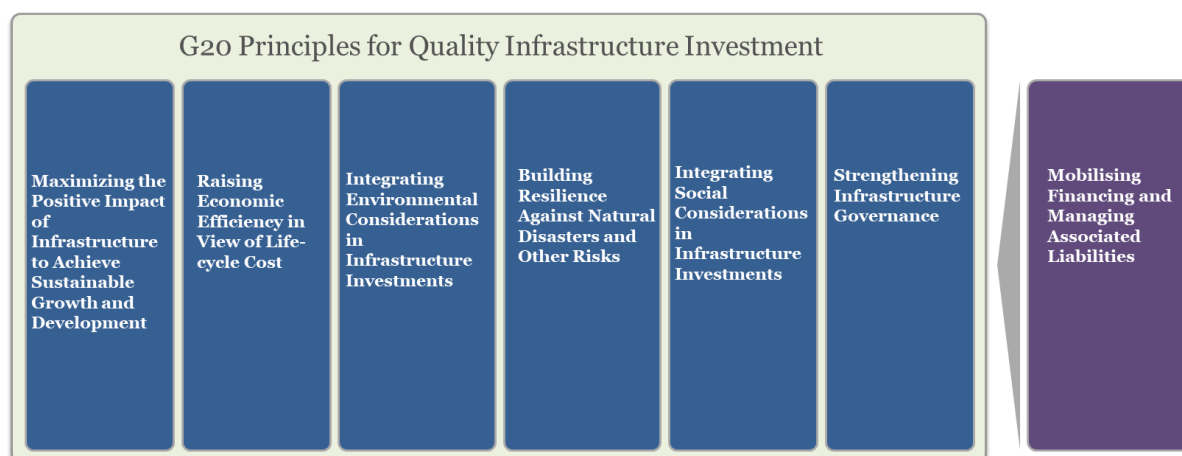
G20 Principles for Quality Infrastructure Investment

Maximizing the Positive Impact of Infrastructure to Achieve Sustainable Growth and Development

Raising Economic Efficiency in View of Life-cycle Cost

Integrating Environmental Considerations in Infrastructure Investments

Building Resilience Against Natural Disasters and Other Risks

Integrating Social Considerations in Infrastructure Investments

Strengthening Infrastructure Governance

Mobilising Financing and Managing Associated Liabilities